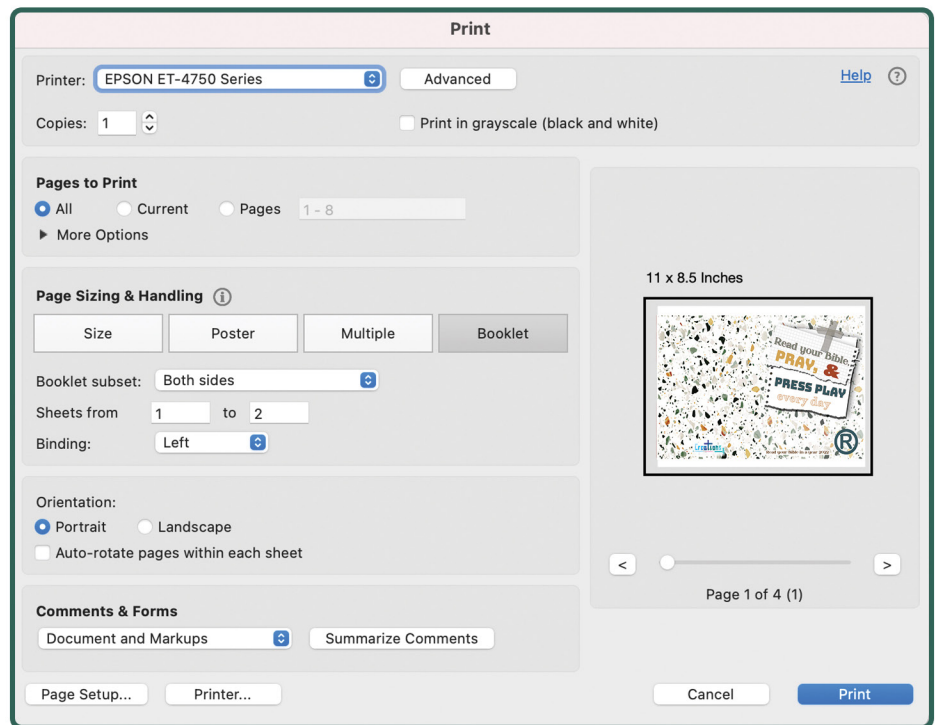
Print

Printer: EPSON ET-4750 Series

Advanced

Help ?

Copies: 1

Print in grayscale (black and white)

Pages to Print

All Current Pages 1 - 8

More Options

Page Sizing & Handling

| Size | Poster | Multiple | Booklet |
|---|---|---|---|

Booklet subset: Both sides

Sheets from 1 to 2

Binding: Left

Orientation:

Portrait Landscape

Auto-rotate pages within each sheet

Comments & Forms

Document and Markups

Summarize Comments

11 x 8.5 Inches

Read your Bible, PRAY, & PRESS PLAY every day

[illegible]

<

>

Page 1 of 4 (1)

Page Setup...

Printer...

Cancel

Print